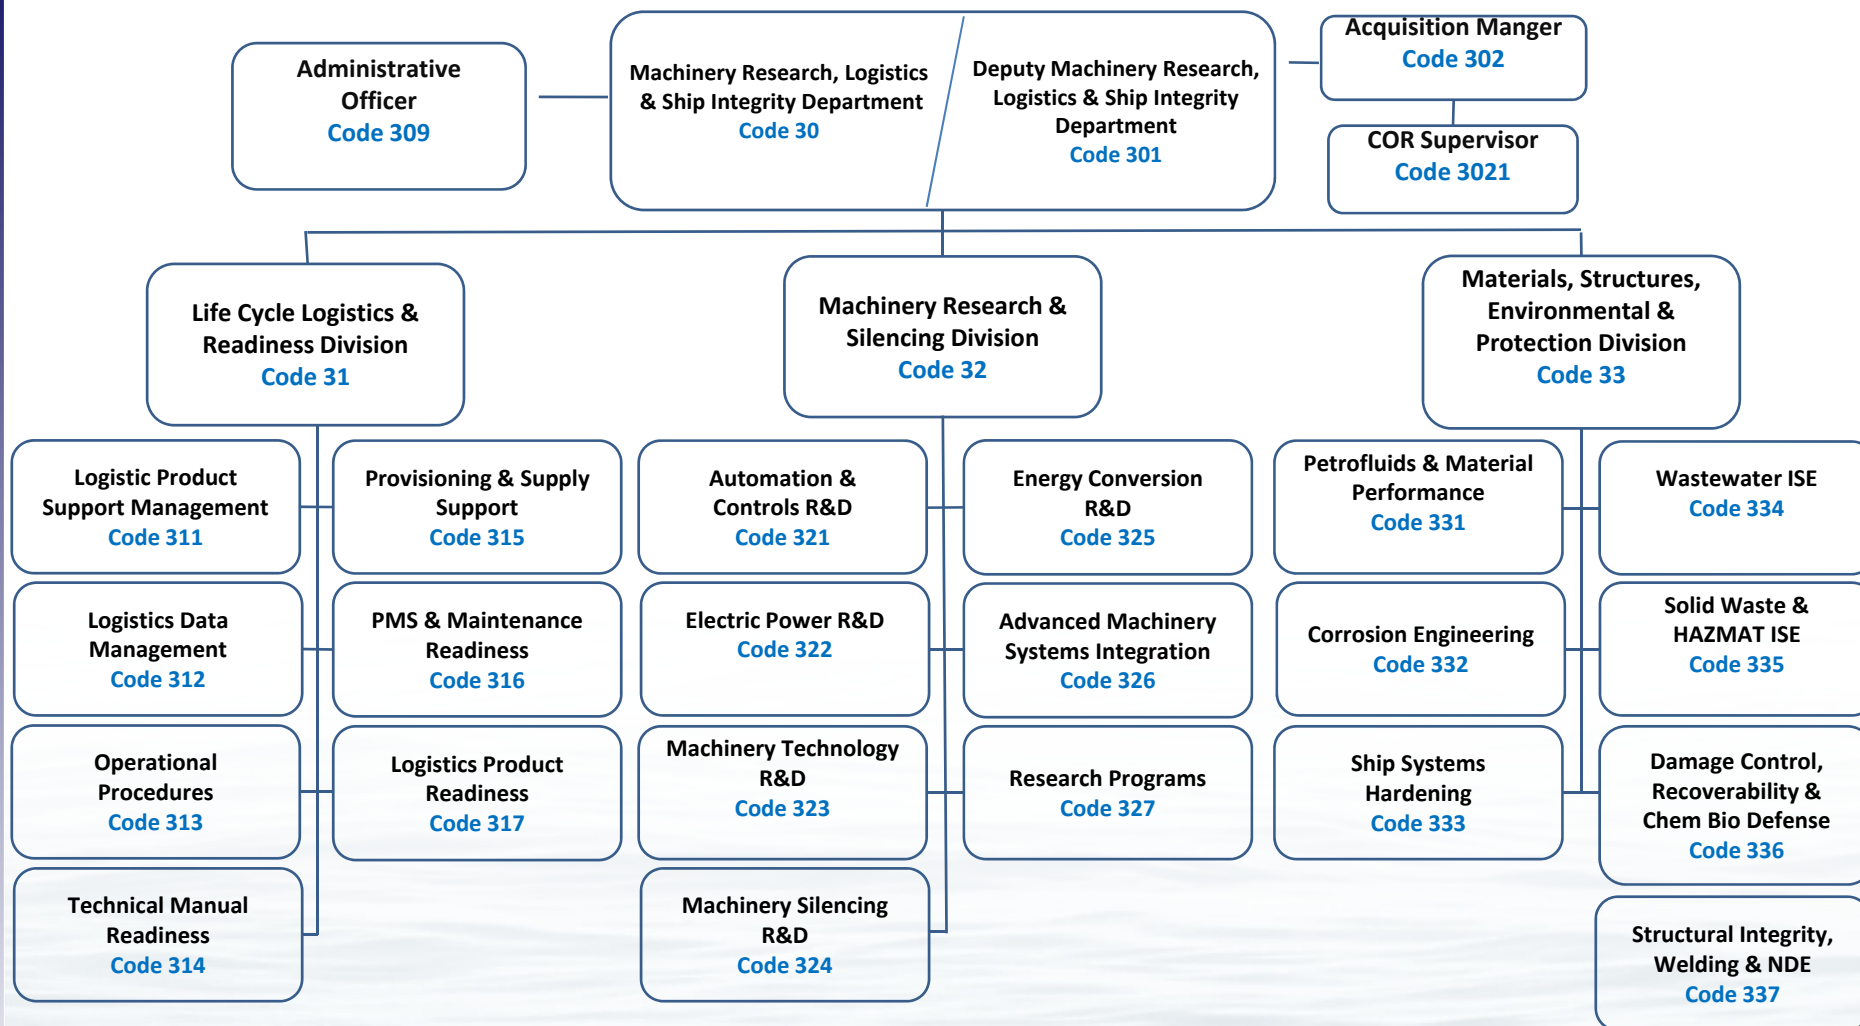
Administrative Officer
Code 309

Machinery Research, Logistics & Ship Integrity Department
Code 30

Deputy Machinery Research, Logistics & Ship Integrity Department
Code 301

Acquisition Manger
Code 302

COR Supervisor
Code 3021

Life Cycle Logistics & Readiness Division
Code 31

Machinery Research & Silencing Division
Code 32

Materials, Structures, Environmental & Protection Division
Code 33

Logistic Product Support Management
Code 311

Provisioning & Supply Support
Code 315

Automation & Controls R&D
Code 321

Energy Conversion R&D
Code 325

Petrofluids & Material Performance
Code 331

Wastewater ISE
Code 334

Logistics Data Management
Code 312

PMS & Maintenance Readiness
Code 316

Electric Power R&D
Code 322

Advanced Machinery Systems Integration
Code 326

Corrosion Engineering
Code 332

Solid Waste & HAZMAT ISE
Code 335

Operational Procedures
Code 313

Logistics Product Readiness
Code 317

Machinery Technology R&D
Code 323

Research Programs
Code 327

Ship Systems Hardening
Code 333

Damage Control, Recoverability & Chem Bio Defense
Code 336

Technical Manual Readiness
Code 314

Machinery Silencing R&D
Code 324

Structural Integrity, Welding & NDE
Code 337